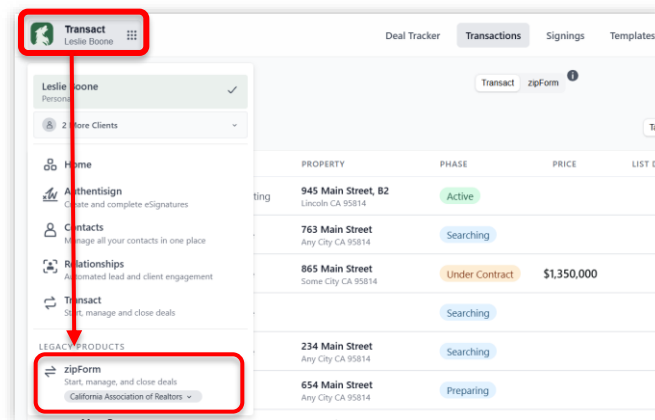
Transact
Leslie Boone

Deal Tracker
Transactions
Signings
Templates

Leslie Boone
Personal

2 More Clients

Home

Authentisign
Create and complete eSignatures

Contacts
Manage all your contacts in one place

Relationships
Automated lead and client engagement

Transact
Start, manage and close deals

LEGACY PRODUCTS

zipForm
Start, manage, and close deals
California Association of Realtors

Transact
zipForm

| PROPERTY | PHASE | PRICE | LIST D |
|---|---|---|---|
| 945 Main Street, B2 Lincoln CA 95814 | Active | | |
| 763 Main Street Any City CA 95814 | Searching | | |
| 865 Main Street Some City CA 95814 | Under Contract | $1,350,000 | |
| | Searching | | |
| 234 Main Street Any City CA 95814 | Searching | | |
| 654 Main Street Any City CA 95814 | Preparing | | |